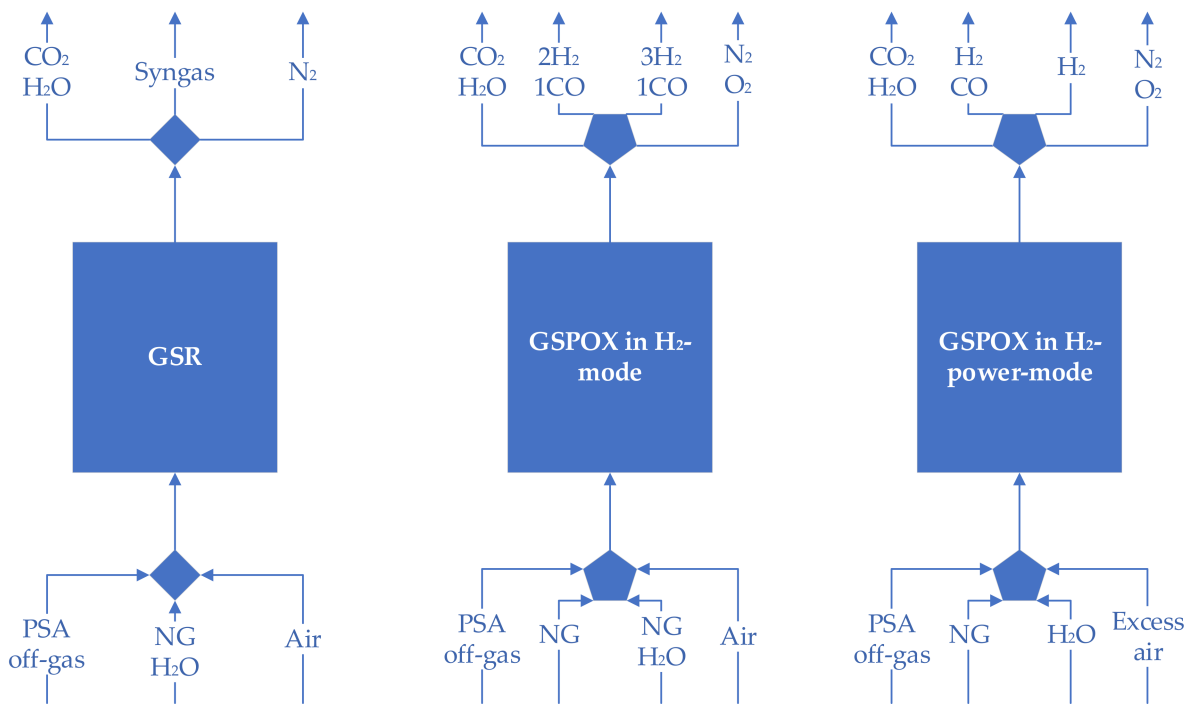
$CO_2$
$H_2O$
Syngas
$N_2$

GSR

PSA off-gas
NG
$H_2O$
Air

$CO_2$
$H_2O$
$2H_2$
1CO
$3H_2$
1CO
$N_2$
$O_2$

GSPOX in $H_2$-mode

PSA off-gas
NG
NG
$H_2O$
Air

$CO_2$
$H_2O$
$H_2$
CO
$H_2$
$N_2$
$O_2$

GSPOX in $H_2$-power-mode

PSA off-gas
NG
$H_2O$
Excess air